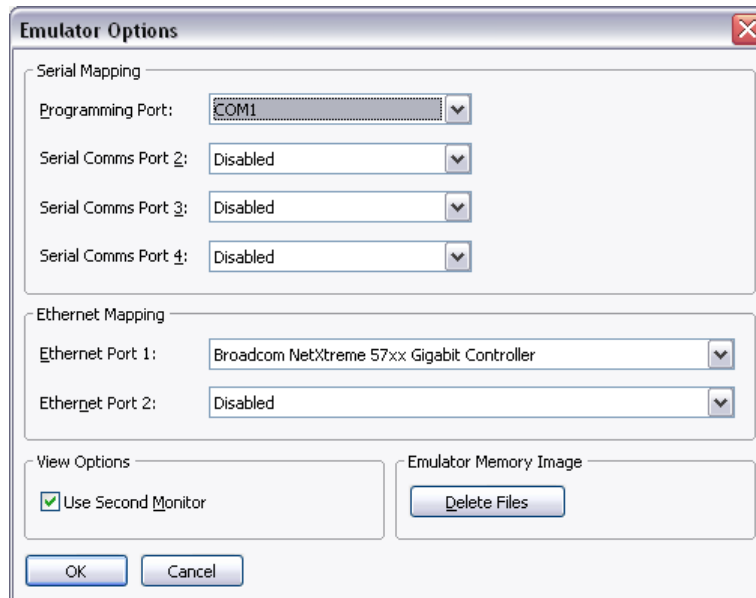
Emulator Options

Serial Mapping

Programming Port: COM1

Serial Comms Port 2: Disabled

Serial Comms Port 3: Disabled

Serial Comms Port 4: Disabled

Ethernet Mapping

Ethernet Port 1: Broadcom NetXtreme 57xx Gigabit Controller

Ethernet Port 2: Disabled

View Options

Use Second Monitor

Emulator Memory Image

Delete Files

OK

Cancel